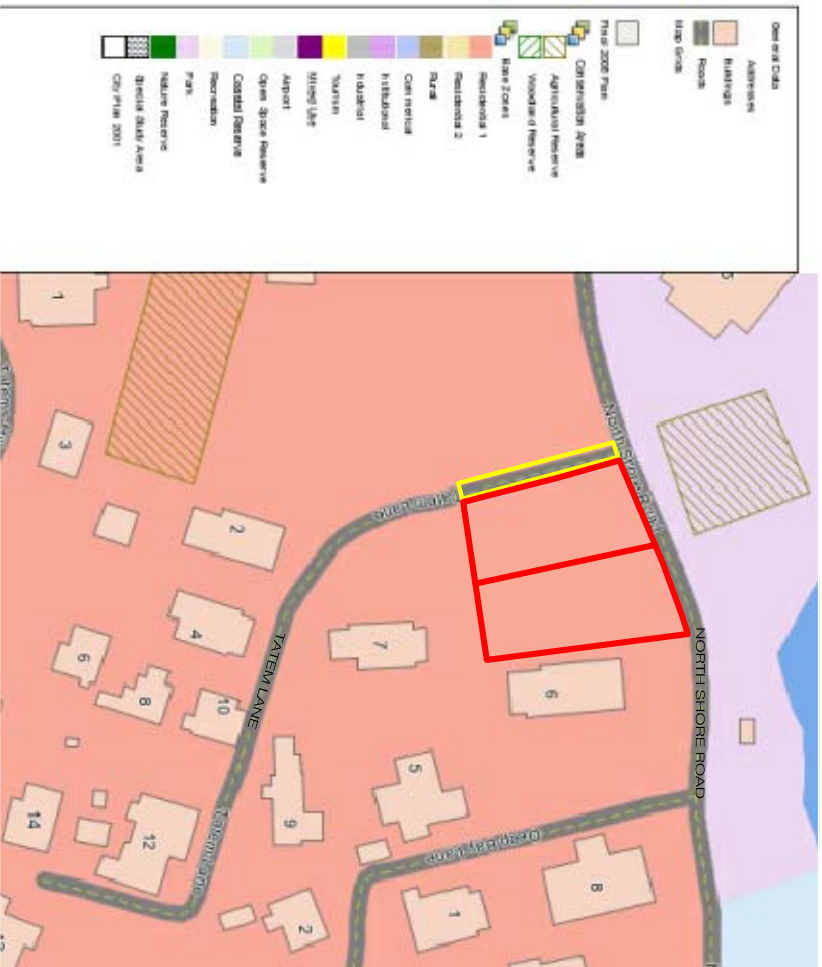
General Data
Addresses
Buildings
Roads
Map Grids
Final 2008 Plan
Conservation Areas
Agricultural Reserve
Woodland Reserve
Base Zones
Residential 1
Residential 2
Rural
Commercial
Institutional
Industrial
Tourism
Mixed Use
Airport
Open Space Reserve
Coastal Reserve
Recreation
Park
Nature Reserve
Special Study Area
City Plan 2001

1
3
2
4
6
8
10
7
9
5
14
12
1
2
8
6
TATEM LANE
NORTH SHORE ROAD
Tatem Lane
North Shore Road
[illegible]